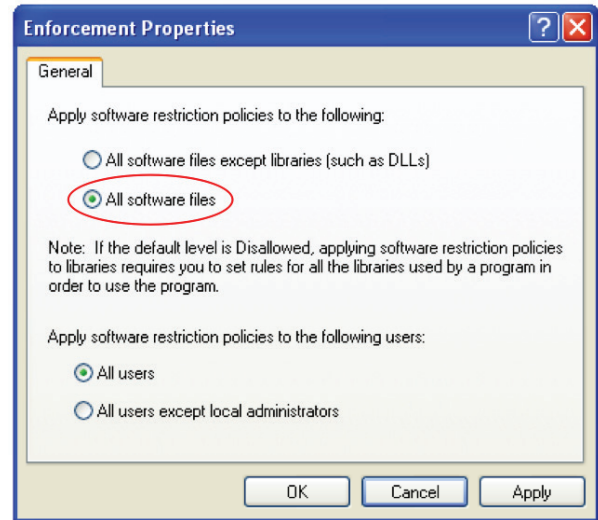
Enforcement Properties

?

General

Apply software restriction policies to the following:

All software files except libraries (such as DLLs)

All software files

Note: If the default level is Disallowed, applying software restriction policies to libraries requires you to set rules for all the libraries used by a program in order to use the program.

Apply software restriction policies to the following users:

All users

All users except local administrators

OK

Cancel

Apply